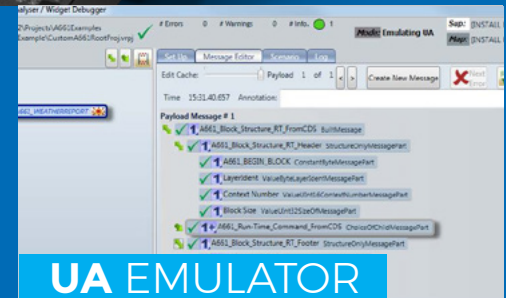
alyser / Widget Debugger

Z:\Projects\A661Examples
Example\Custom\A661RootProj.vrpj

# Errors 0 # Warnings 0 # Info. 1

Mode: Emulating UA

Sap: [INSTALL

Map: [INSTALL

Set Up Message Editor Scenario Log

Edit Cache: Payload 1 of 1 Create New Message Next Error

Time 15:31:40.657 Annotation:

Payload Message # 1

A661_Block_Structure_RT_FromCDS BuiltMessage

A661_Block_Structure_RT_Header StructureOnlyMessagePart

A661_BEGIN_BLOCK ConstantByteMessagePart

LayerIdent ValueByteLayerIdentMessagePart

Context Number ValueUInt16ContextNumberMessagePart

Block Size ValueUInt32SizeOfMessagePart

A661_Run-Time_Command_FromCDS ChoiceOfChildMessagePart

A661_Block_Structure_RT_Footer StructureOnlyMessagePart

A661_WEATHERREPORT

UA EMULATOR